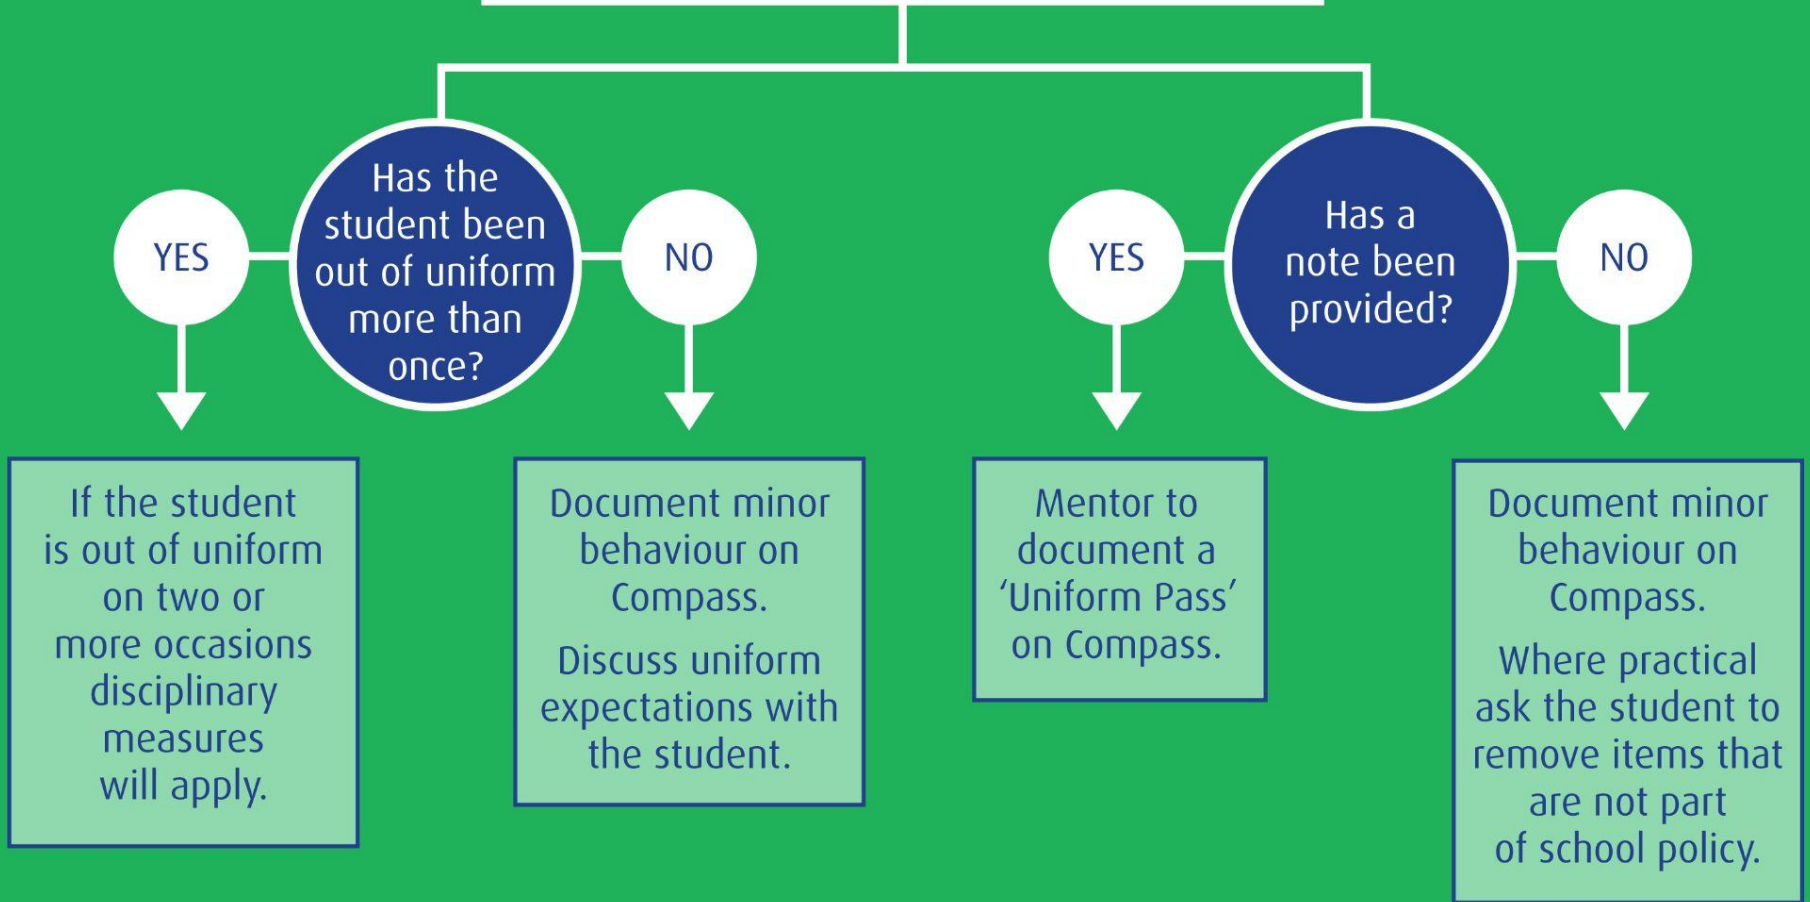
YES

Has the student been out of uniform more than once?

NO

YES

Has a note been provided?

NO

If the student is out of uniform on two or more occasions disciplinary measures will apply.

Document minor behaviour on Compass.

Discuss uniform expectations with the student.

Mentor to document a 'Uniform Pass' on Compass.

Document minor behaviour on Compass.

Where practical ask the student to remove items that are not part of school policy.